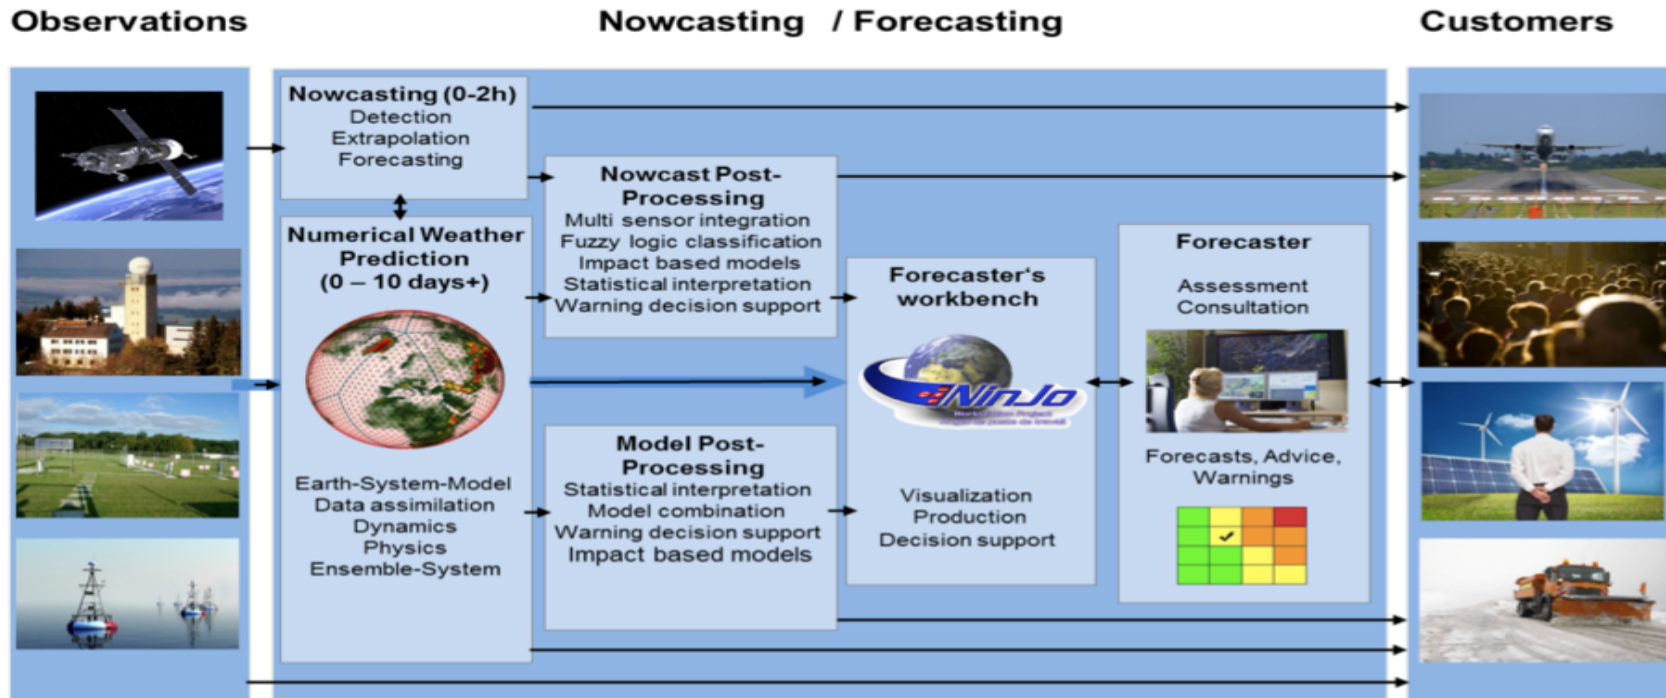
Observations

Nowcasting / Forecasting

Customers

Nowcasting (0-2h)
Detection
Extrapolation
Forecasting

Numerical Weather Prediction
(0 – 10 days+)

Earth-System-Model
Data assimilation
Dynamics
Physics
Ensemble-System

Nowcast Post-Processing
Multi sensor integration
Fuzzy logic classification
Impact based models
Statistical interpretation
Warning decision support

Model Post-Processing
Statistical interpretation
Model combination
Warning decision support
Impact based models

Forecaster's workbench

NinJo

Visualization
Production
Decision support

Forecaster

Assessment
Consultation

Forecasts, Advice, Warnings